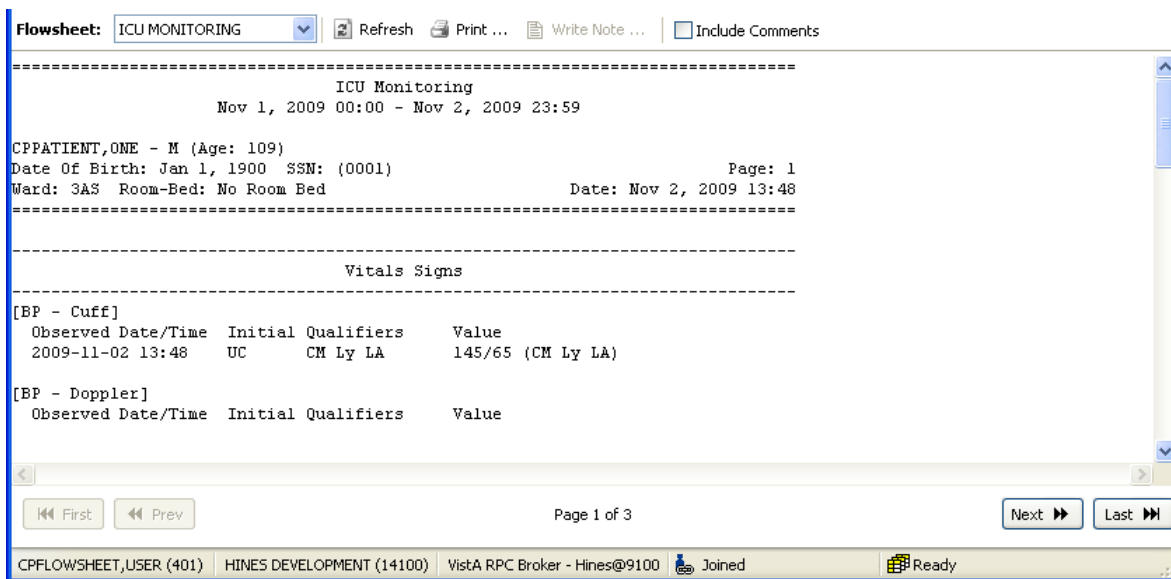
Flowsheet: ICU MONITORING Refresh Print ... Write Note ... Include Comments

==============================================================================
ICU Monitoring
Nov 1, 2009 00:00 - Nov 2, 2009 23:59

CPPATIENT,ONE - M (Age: 109)
Date Of Birth: Jan 1, 1900 SSN: (0001) Page: 1
Ward: 3AS Room-Bed: No Room Bed Date: Nov 2, 2009 13:48
==============================================================================

------------------------------------------------------------------------------
Vitals Signs
------------------------------------------------------------------------------
[BP - Cuff]

| Observed Date/Time | Initial | Qualifiers | Value |
|---|---|---|---|
| 2009-11-02 13:48 | UC | CM Ly LA | 145/65 (CM Ly LA) |

[BP - Doppler]

| Observed Date/Time | Initial | Qualifiers | Value |
|---|---|---|---|

First Prev Page 1 of 3 Next Last

CPFLOWSHEET,USER (401) HINES DEVELOPMENT (14100) VistA RPC Broker - Hines@9100 Joined Ready